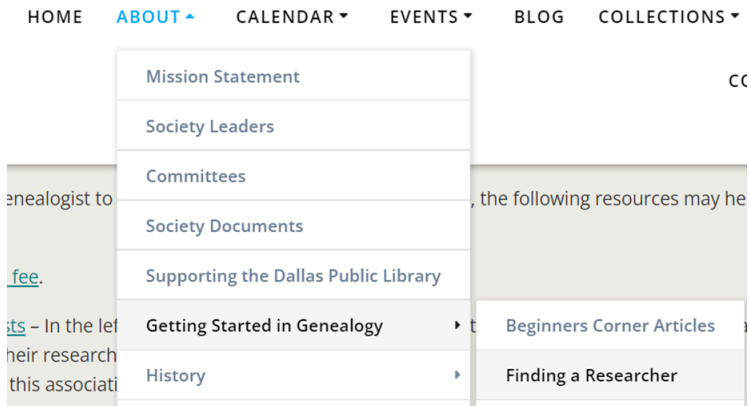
HOME ABOUT CALENDAR EVENTS BLOG COLLECTIONS

Mission Statement

Society Leaders

Committees

Society Documents

Supporting the Dallas Public Library

Getting Started in Genealogy

History

Beginners Corner Articles

Finding a Researcher

CO

enealogist to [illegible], the following resources may he

fee.

sts – In the lef

heir research

this associati